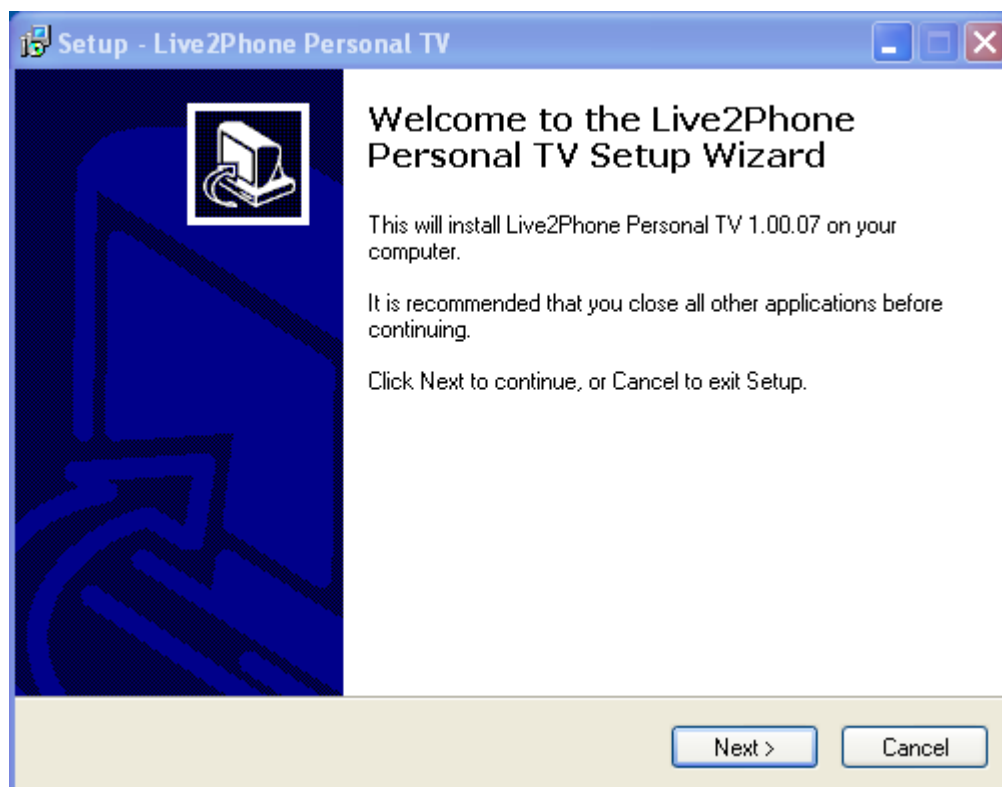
Setup - Live2Phone Personal TV

Welcome to the Live2Phone Personal TV Setup Wizard

This will install Live2Phone Personal TV 1.00.07 on your computer.

It is recommended that you close all other applications before continuing.

Click Next to continue, or Cancel to exit Setup.

Next >

Cancel